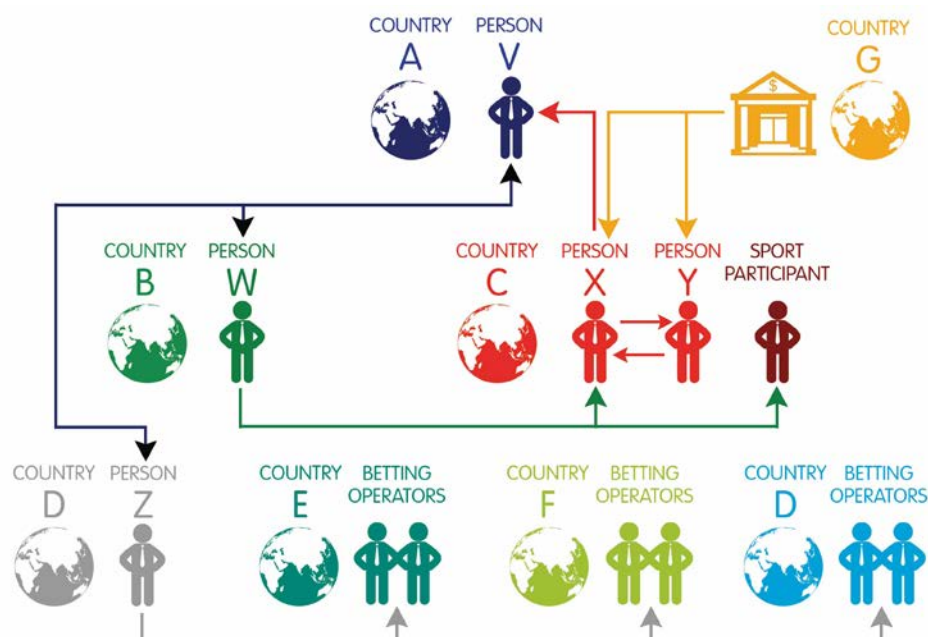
COUNTRY
A

PERSON
V

COUNTRY
G

COUNTRY
B

PERSON
W

COUNTRY
C

PERSON
X

PERSON
Y

SPORT PARTICIPANT

COUNTRY
D

PERSON
Z

COUNTRY
E

BETTING OPERATORS

COUNTRY
F

BETTING OPERATORS

COUNTRY
D

BETTING OPERATORS